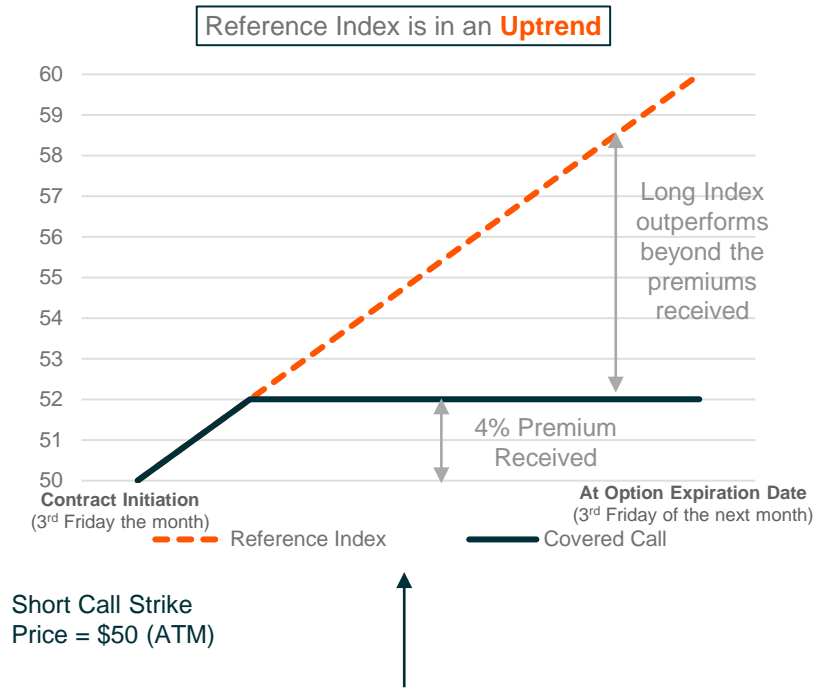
Reference Index is in an **Uptrend**

60
59
58
57
56
55
54
53
52
51
50

Long Index outperforms beyond the premiums received

4% Premium Received

Contract Initiation
(3$^{rd}$ Friday the month)

At Option Expiration Date
(3$^{rd}$ Friday of the next month)

Reference Index

Covered Call

Short Call Strike Price = \$50 (ATM)